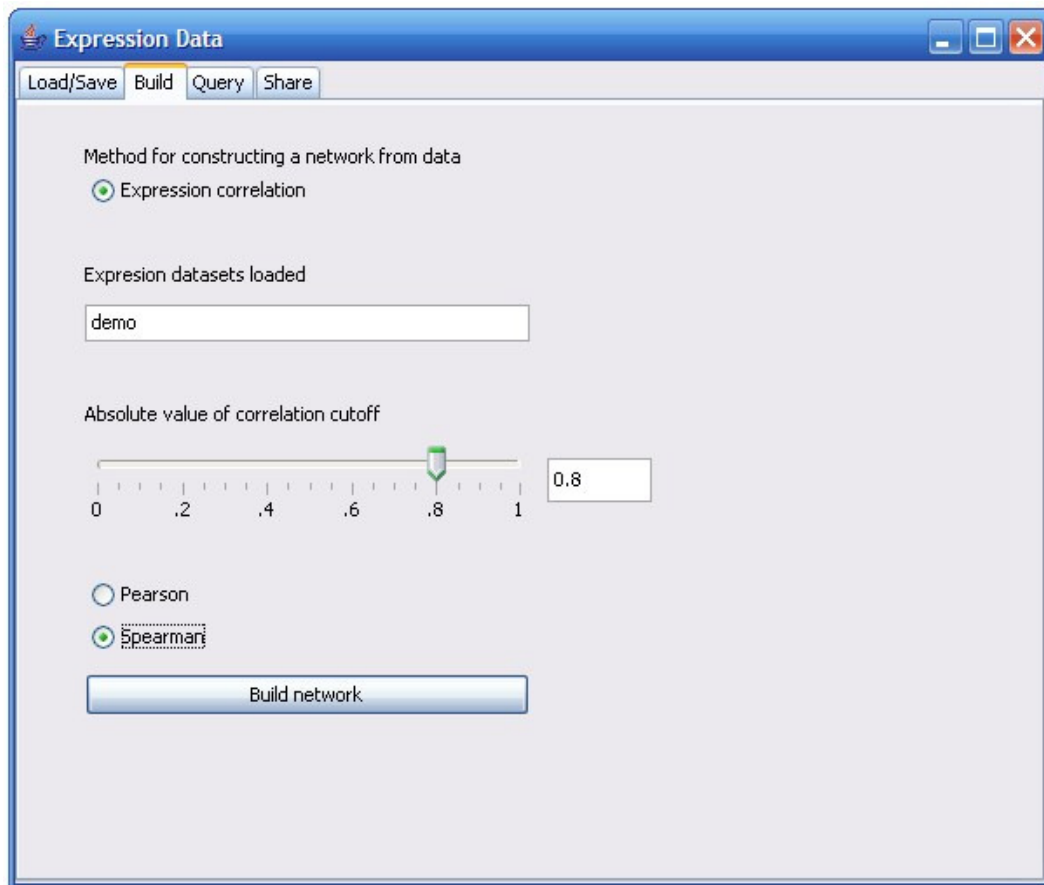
Expression Data

Load/Save | Build | Query | Share

Method for constructing a network from data

Expression correlation

Expresion datasets loaded

demo

Absolute value of correlation cutoff

0 .2 .4 .6 .8 1

0.8

Pearson

Spearman

Build network